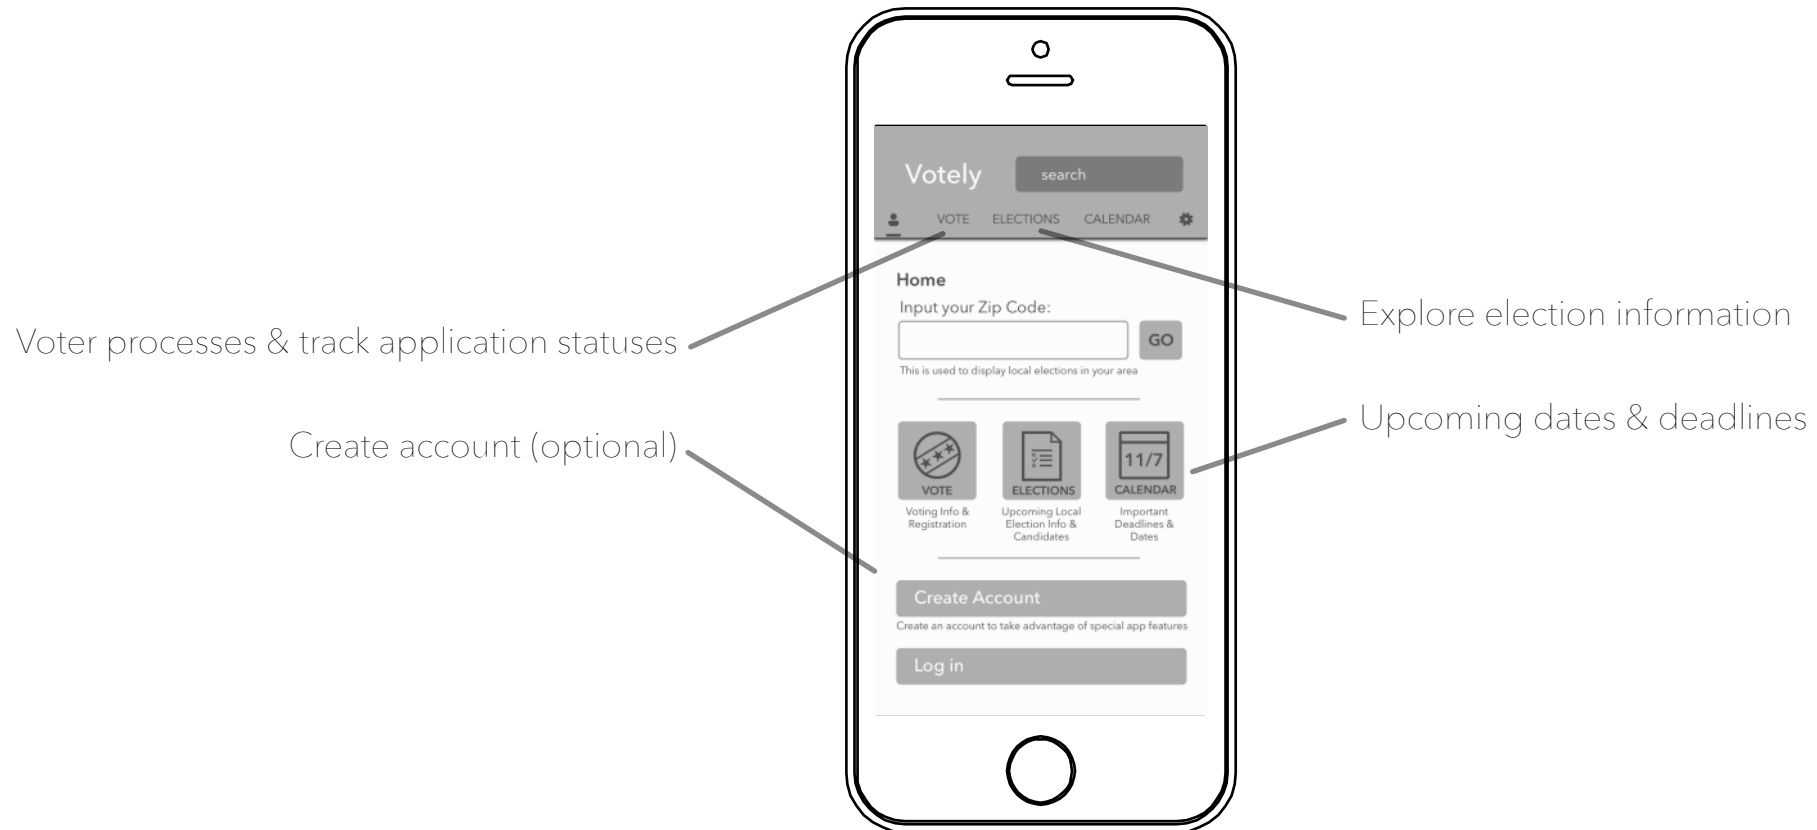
Votely

search

VOTE ELECTIONS CALENDAR

Home

Input your Zip Code:

GO

This is used to display local elections in your area

VOTE
Voting Info & Registration

ELECTIONS
Upcoming Local Election Info & Candidates

11/7
CALENDAR
Important Deadlines & Dates

Create Account

Create an account to take advantage of special app features

Log in

Voter processes & track application statuses

Create account (optional)

Explore election information

Upcoming dates & deadlines